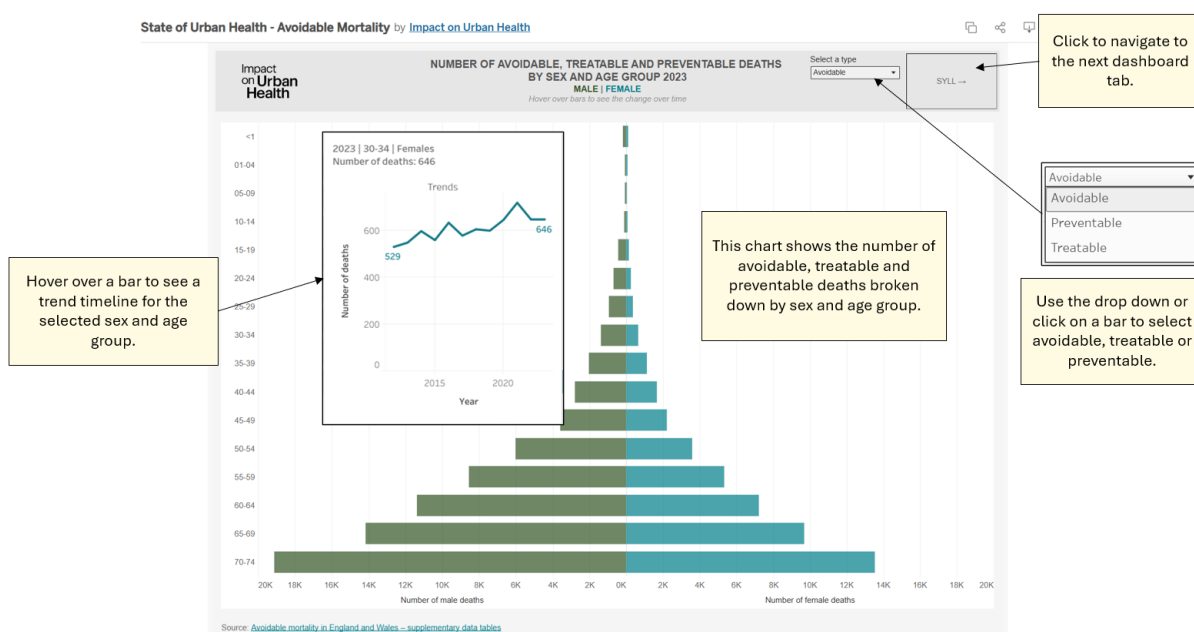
State of Urban Health - Avoidable Mortality by Impact on Urban Health

Impact on Urban Health

NUMBER OF AVOIDABLE, TREATABLE AND PREVENTABLE DEATHS BY SEX AND AGE GROUP 2023

MALE | FEMALE

Hover over bars to see the change over time

Select a type

Avoidable

SYLL →

Click to navigate to the next dashboard tab.

| Avoidable |
|---|
| Avoidable |
| Preventable |
| Treatable |

Use the drop down or click on a bar to select avoidable, treatable or preventable.

2023 | 30-34 | Females
Number of deaths: 646

Trends

600
400
200
0
Number of deaths
529
646
2015
2020
Year

Hover over a bar to see a trend timeline for the selected sex and age group.

This chart shows the number of avoidable, treatable and preventable deaths broken down by sex and age group.

<1
01-04
05-09
10-14
15-19
20-24
25-29
30-34
35-39
40-44
45-49
50-54
55-59
60-64
65-69
70-74

20K 18K 16K 14K 12K 10K 8K 6K 4K 2K 0K 2K 4K 6K 8K 10K 12K 14K 16K 18K 20K

Number of male deaths

Number of female deaths

Source: Avoidable mortality in England and Wales – supplementary data tables